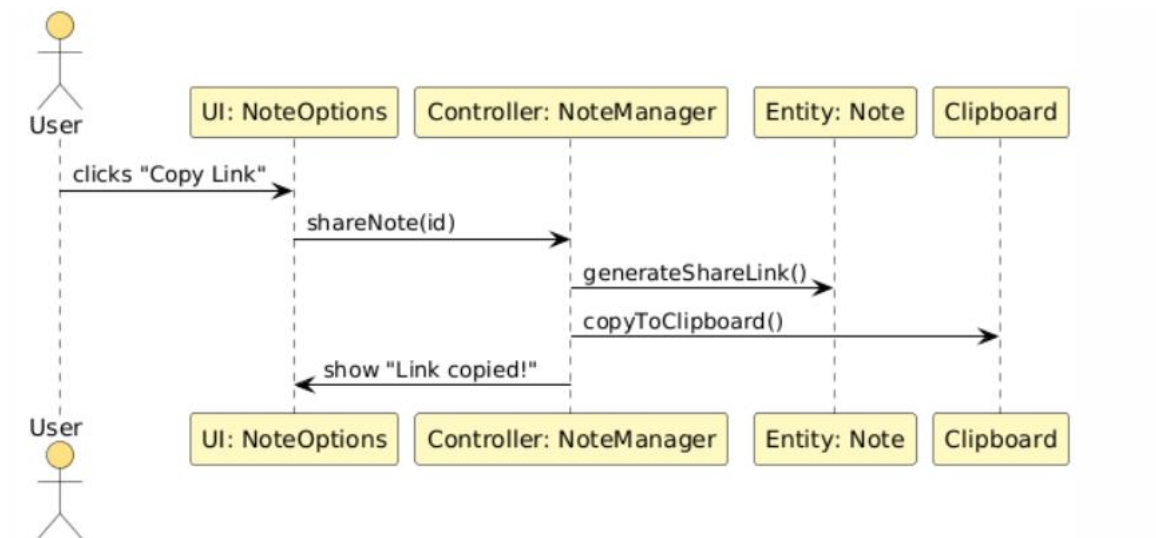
User

UI: NoteOptions

Controller: NoteManager

Entity: Note

Clipboard

clicks "Copy Link"

shareNote(id)

generateShareLink()

copyToClipboard()

show "Link copied!"

User

UI: NoteOptions

Controller: NoteManager

Entity: Note

Clipboard